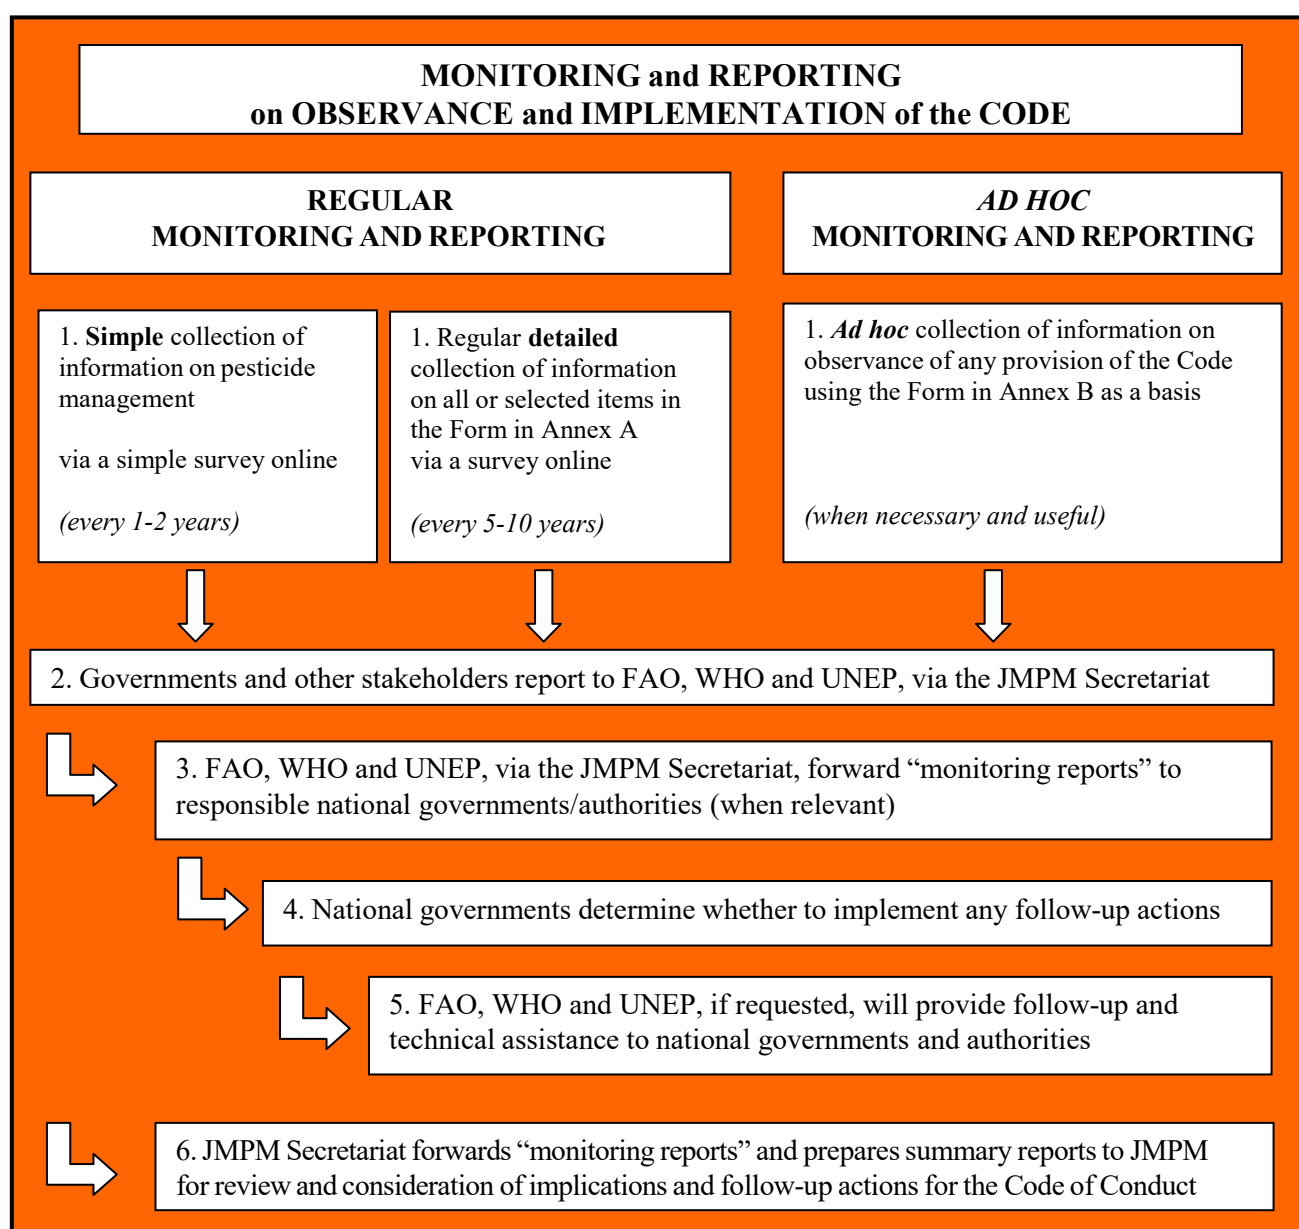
MONITORING and REPORTING
on OBSERVANCE and IMPLEMENTATION of the CODE

REGULAR
MONITORING AND REPORTING

AD HOC
MONITORING AND REPORTING

1. Simple collection of information on pesticide management

via a simple survey online

(every 1-2 years)

1. Regular detailed collection of information on all or selected items in the Form in Annex A via a survey online

(every 5-10 years)

1. Ad hoc collection of information on observance of any provision of the Code using the Form in Annex B as a basis

(when necessary and useful)

2. Governments and other stakeholders report to FAO, WHO and UNEP, via the JMPM Secretariat

3. FAO, WHO and UNEP, via the JMPM Secretariat, forward “monitoring reports” to responsible national governments/authorities (when relevant)

4. National governments determine whether to implement any follow-up actions

5. FAO, WHO and UNEP, if requested, will provide follow-up and technical assistance to national governments and authorities

6. JMPM Secretariat forwards “monitoring reports” and prepares summary reports to JMPM for review and consideration of implications and follow-up actions for the Code of Conduct